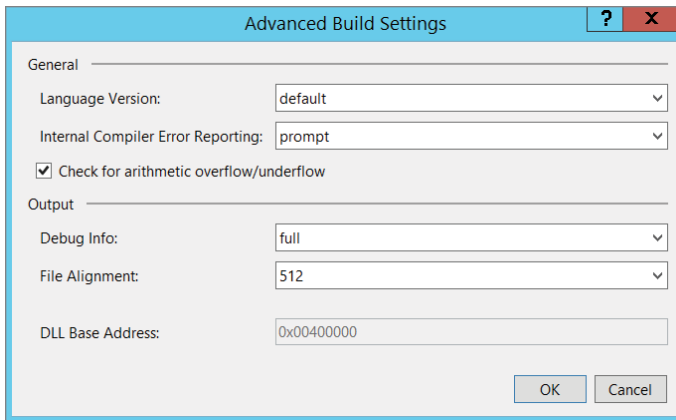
Advanced Build Settings
?
X

General

Language Version: default

Internal Compiler Error Reporting: prompt

Check for arithmetic overflow/underflow

Output

Debug Info: full

File Alignment: 512

DLL Base Address: 0x00400000

OK
Cancel